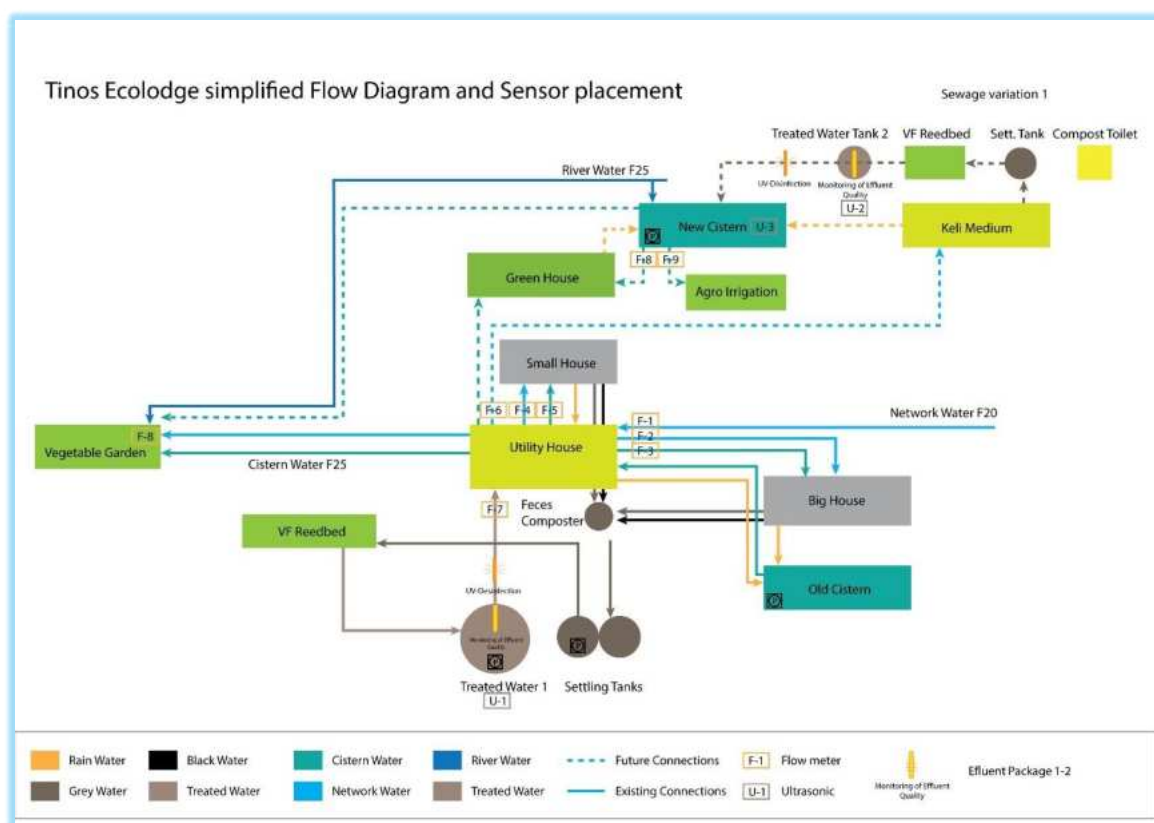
Tinos Ecolodge simplified Flow Diagram and Sensor placement

Sewage variation 1

Treated Water Tank 2

VF Reedbed

Sett. Tank

Compost Toilet

River Water F25

UV Disinfection

Monitoring of Effluent Quality

U-2

New Cistern

U-3

Keli Medium

F-8

F-9

Green House

Agro Irrigation

Small House

F-6

F-4

F-5

F-1

F-2

F-3

Network Water F20

F-8

Vegetable Garden

Utility House

Cistern Water F25

Big House

F-7

Feces Composter

VF Reedbed

UV-Disinfection

Monitoring of Effluent Quality

Old Cistern

Treated Water 1

U-1

Settling Tanks

Rain Water

Black Water

Cistern Water

River Water

Future Connections

F-1 Flow meter

Grey Water

Treated Water

Network Water

Treated Water

Existing Connections

U-1 Ultrasonic

Monitoring of Effluent Quality

Effluent Package 1-2